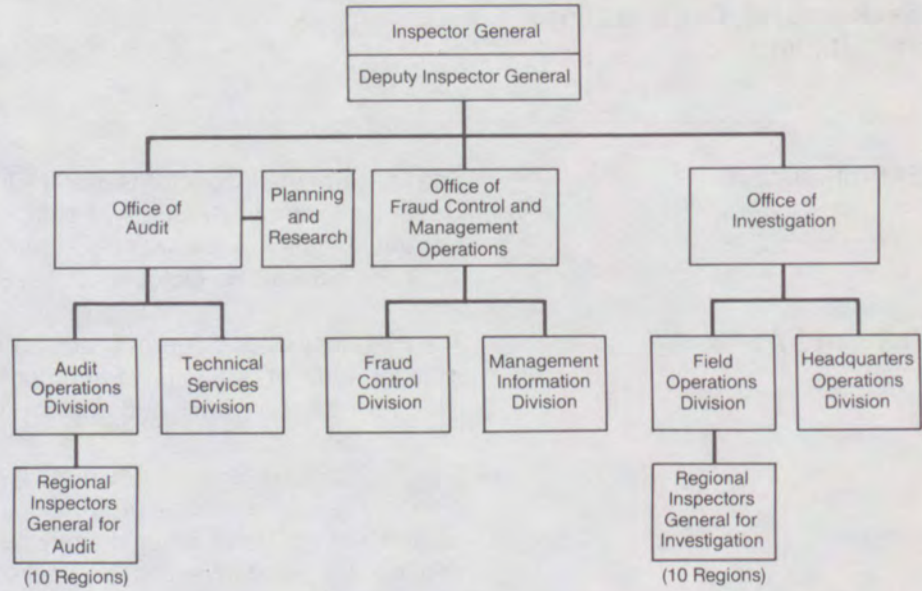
Inspector General

Deputy Inspector General

Office of Audit

Planning and Research

Office of Fraud Control and Management Operations

Office of Investigation

Audit Operations Division

Technical Services Division

Fraud Control Division

Management Information Division

Field Operations Division

Headquarters Operations Division

Regional Inspectors General for Audit

(10 Regions)

Regional Inspectors General for Investigation

(10 Regions)